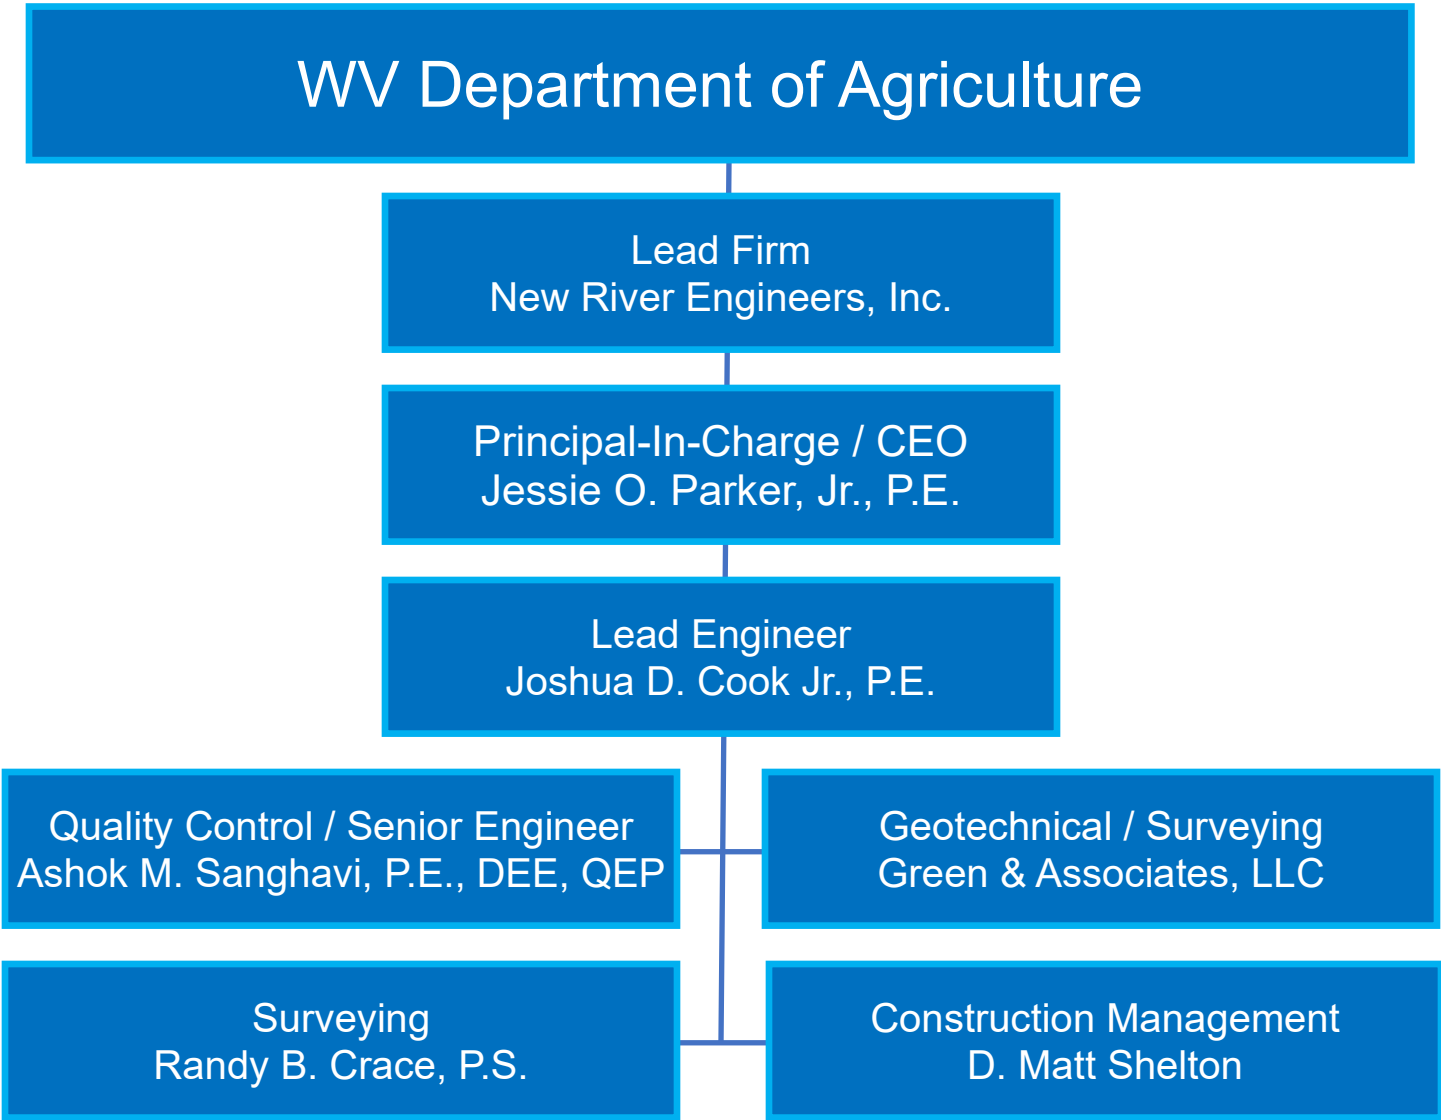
WV Department of Agriculture

Lead Firm
New River Engineers, Inc.

Principal-In-Charge / CEO
Jessie O. Parker, Jr., P.E.

Lead Engineer
Joshua D. Cook Jr., P.E.

Quality Control / Senior Engineer
Ashok M. Sanghavi, P.E., DEE, QEP

Geotechnical / Surveying
Green & Associates, LLC

Surveying
Randy B. Crace, P.S.

Construction Management
D. Matt Shelton